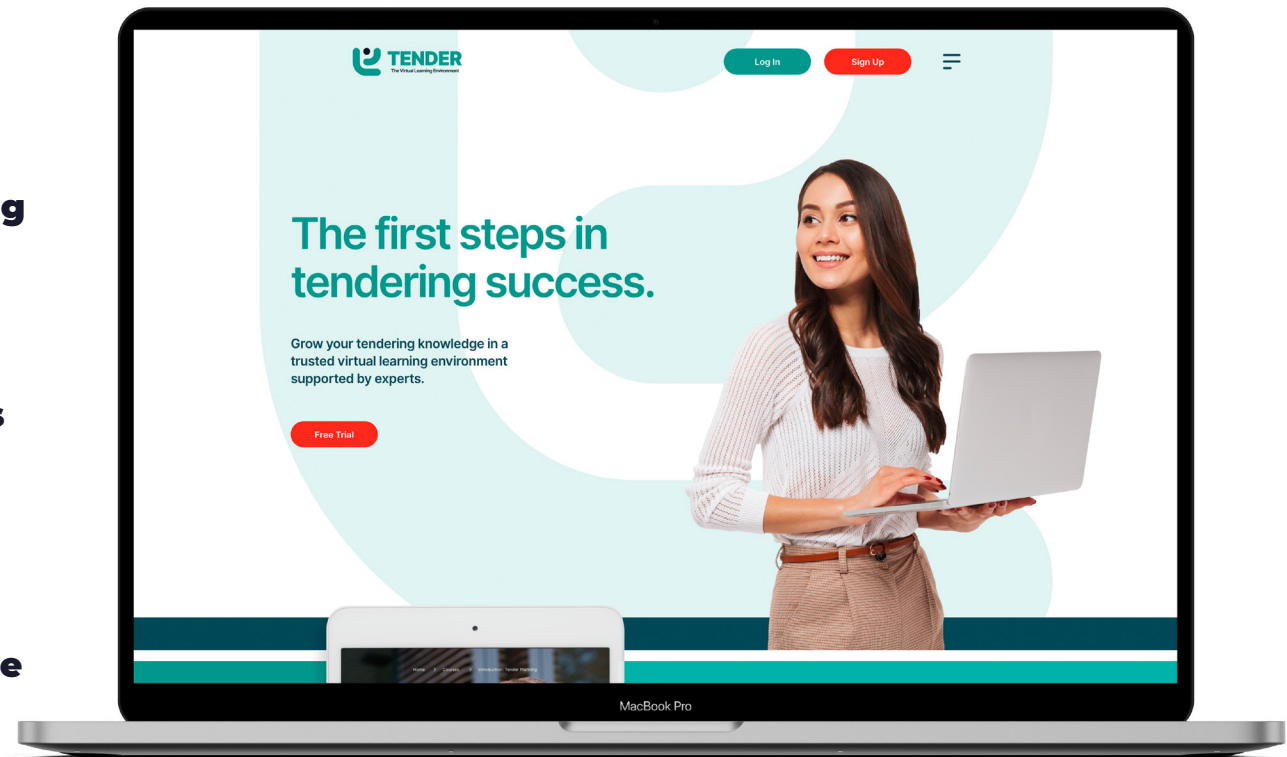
g

s

e

TENDER
The Virtual Learning Environment

Log In

Sign Up

The first steps in tendering success.

Grow your tendering knowledge in a trusted virtual learning environment supported by experts.

Free Trial

Home > Courses > Introduction Tender Training

MacBook Pro